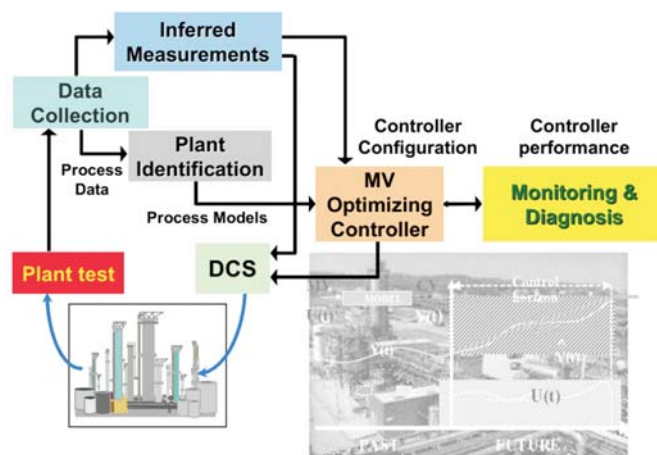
Inferred Measurements

Data Collection

Plant Identification

Process Data

Controller Configuration

Controller performance

MV Optimizing Controller

Monitoring & Diagnosis

Process Models

Plant test

DCS

MODEL

Control horizon

U(t)

Y(t)

Y(t)

$\hat{Y}(t)$

U(t)

PAST

FUTURE